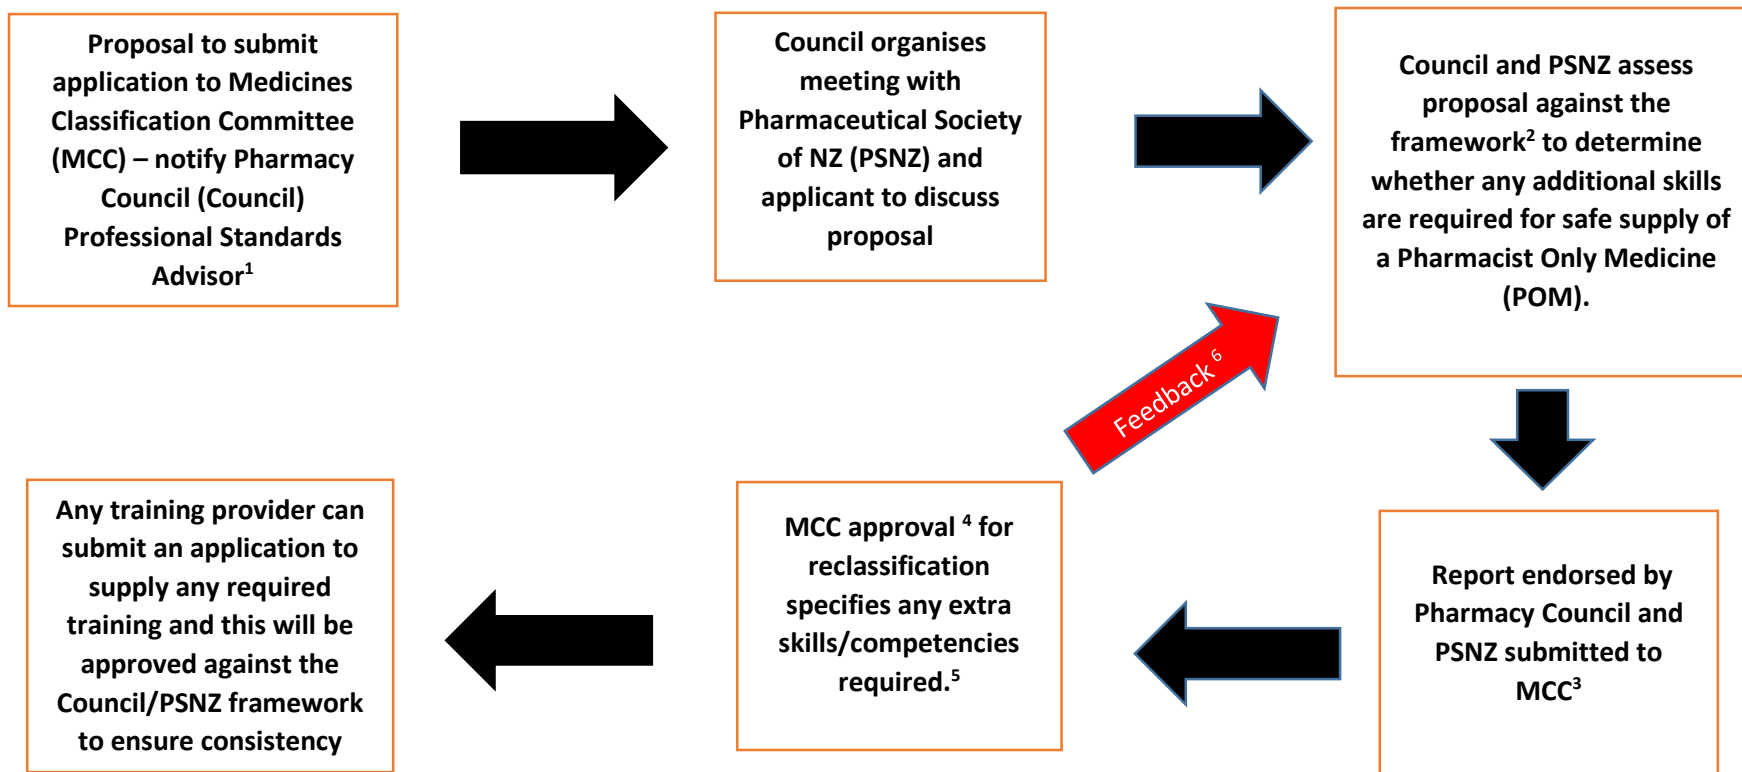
Proposal to submit application to Medicines Classification Committee (MCC) – notify Pharmacy Council (Council) Professional Standards Advisor$^1$

Council organises meeting with Pharmaceutical Society of NZ (PSNZ) and applicant to discuss proposal

Council and PSNZ assess proposal against the framework$^2$ to determine whether any additional skills are required for safe supply of a Pharmacist Only Medicine (POM).

Feedback $^6$

Report endorsed by Pharmacy Council and PSNZ submitted to MCC$^3$

MCC approval $^4$ for reclassification specifies any extra skills/competencies required.$^5$

Any training provider can submit an application to supply any required training and this will be approved against the Council/PSNZ framework to ensure consistency